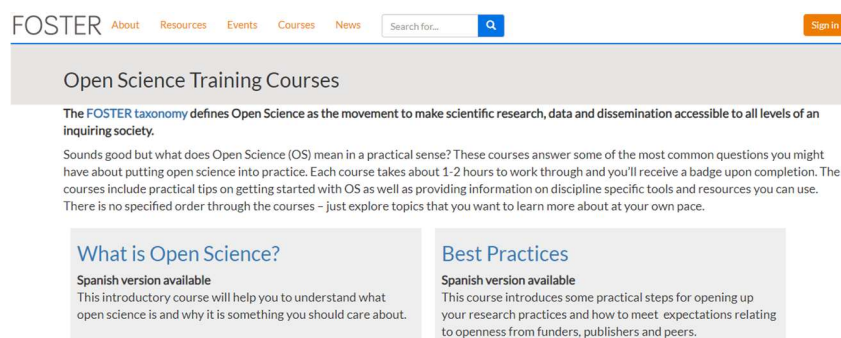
FOSTER About Resources Events Courses News Search for... Sign in

Open Science Training Courses

The FOSTER taxonomy defines Open Science as the movement to make scientific research, data and dissemination accessible to all levels of an inquiring society.

Sounds good but what does Open Science (OS) mean in a practical sense? These courses answer some of the most common questions you might have about putting open science into practice. Each course takes about 1-2 hours to work through and you'll receive a badge upon completion. The courses include practical tips on getting started with OS as well as providing information on discipline specific tools and resources you can use. There is no specified order through the courses – just explore topics that you want to learn more about at your own pace.

What is Open Science?

Spanish version available
This introductory course will help you to understand what open science is and why it is something you should care about.

Best Practices

Spanish version available
This course introduces some practical steps for opening up your research practices and how to meet expectations relating to openness from funders, publishers and peers.